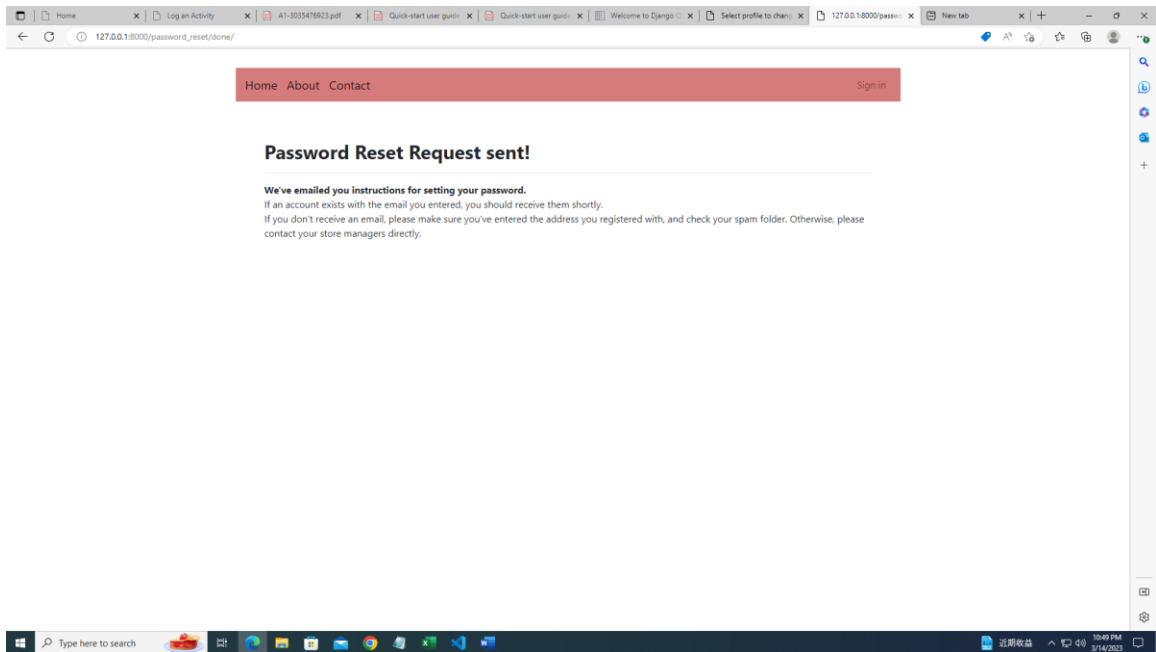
Home
Log an Activity
A1-3035476923.pdf
Quick-start user guide
Quick-start user guide
Welcome to Django
Select profile to chang
127.0.0.1:8000/passwo
New tab

127.0.0.1:8000/password_reset/done/

Home About Contact
Sign in

Password Reset Request sent!

We've emailed you instructions for setting your password.
If an account exists with the email you entered, you should receive them shortly.
If you don't receive an email, please make sure you've entered the address you registered with, and check your spam folder. Otherwise, please contact your store managers directly.

Type here to search
近期收益
10:49 PM
3/14/2023